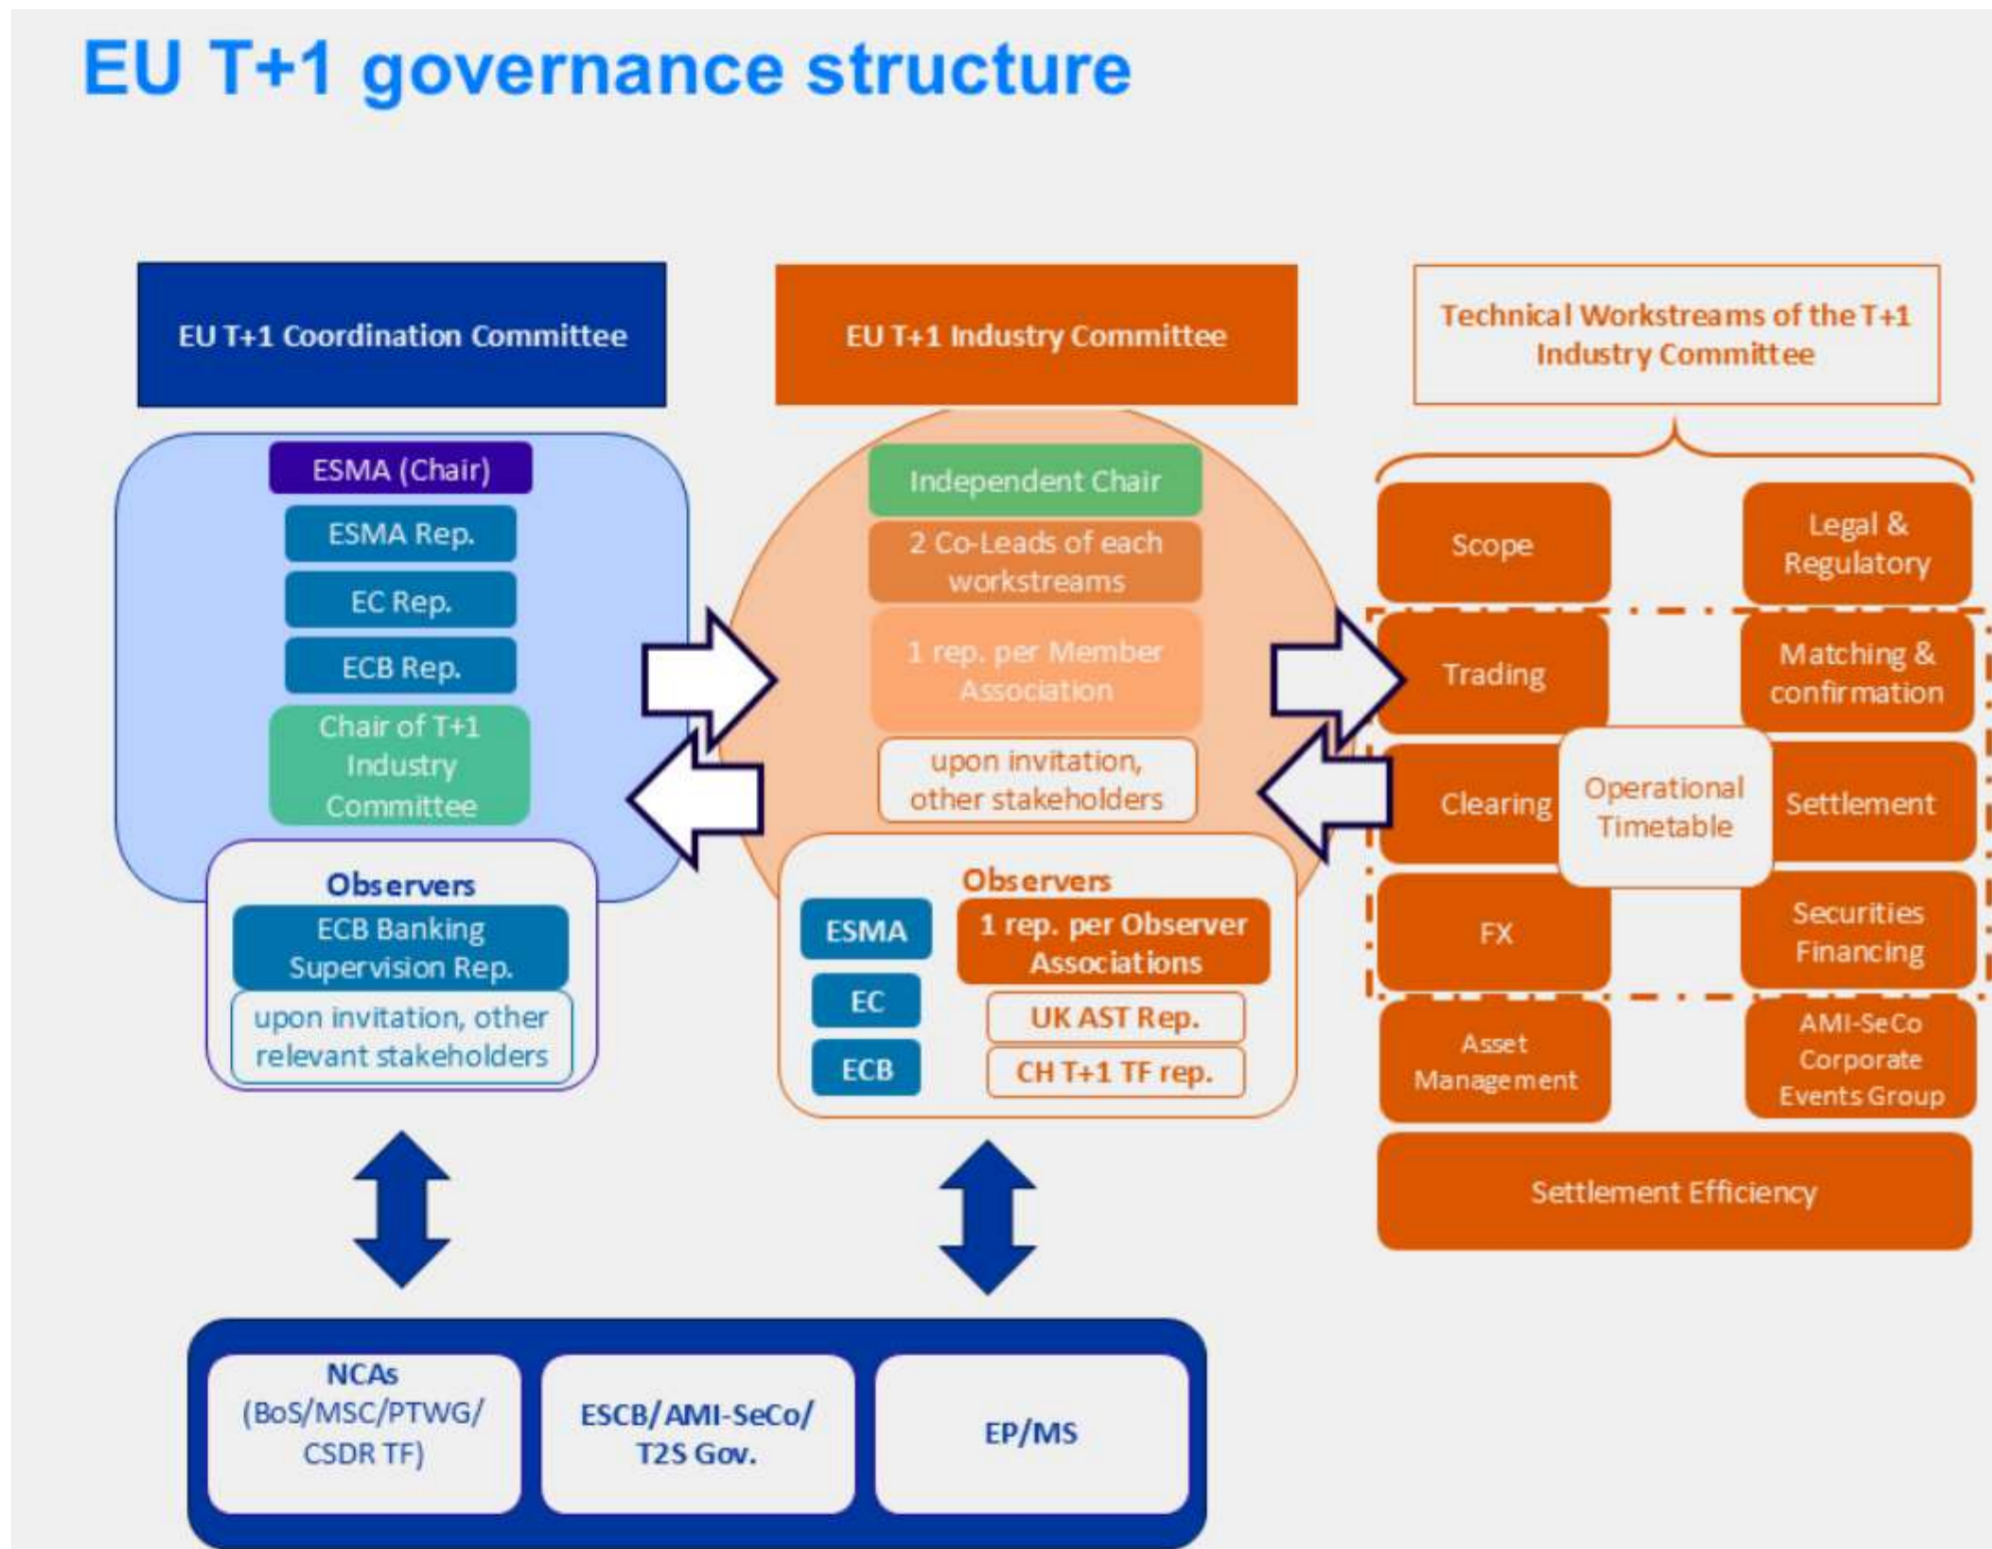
EU T+1 governance structure

EU T+1 Coordination Committee

ESMA (Chair)

ESMA Rep.

EC Rep.

ECB Rep.

Chair of T+1 Industry Committee

Observers

ECB Banking Supervision Rep.

upon invitation, other relevant stakeholders

EU T+1 Industry Committee

Independent Chair

2 Co-Leads of each workstreams

1 rep. per Member Association

upon invitation, other stakeholders

Observers

ESMA

EC

ECB

1 rep. per Observer Associations

UK AST Rep.

CH T+1 TF rep.

Technical Workstreams of the T+1 Industry Committee

Scope

Legal & Regulatory

Trading

Matching & confirmation

Clearing

Operational Timetable

Settlement

FX

Securities Financing

Asset Management

AMI-SeCo Corporate Events Group

Settlement Efficiency

NCAs (BoS/MSC/PTWG/ CSDR TF)

ESCB/AMI-SeCo/ T2S Gov.

EP/MS